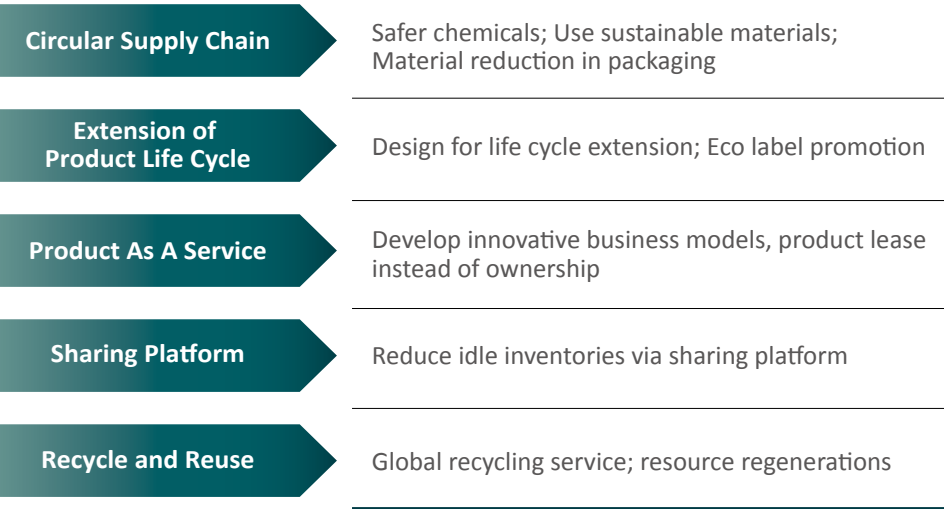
Circular Supply Chain

Safer chemicals; Use sustainable materials; Material reduction in packaging

Extension of Product Life Cycle

Design for life cycle extension; Eco label promotion

Product As A Service

Develop innovative business models, product lease instead of ownership

Sharing Platform

Reduce idle inventories via sharing platform

Recycle and Reuse

Global recycling service; resource regenerations